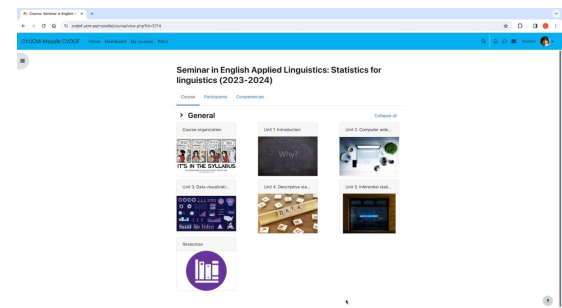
Course: Seminar in English Ap ×  +

cvdcf.uom.es/moodle/course/view.php?id=3714

CVUCM-Moodle CVDCF   Home   Dashboard   My courses   PRCV

Seminar in English Applied Linguistics: Statistics for linguistics (2023-2024)

Course   Participants   Competencies

General

Collapse all

Course organization

IT'S IN THE SYLLABUS

Unit 1. Introduction

Why?

Unit 2. Computer aide...

Unit 3. Data visualizati...

Unit 4. Descriptive sta...

Unit 5. Inferential stati...

Resources

?